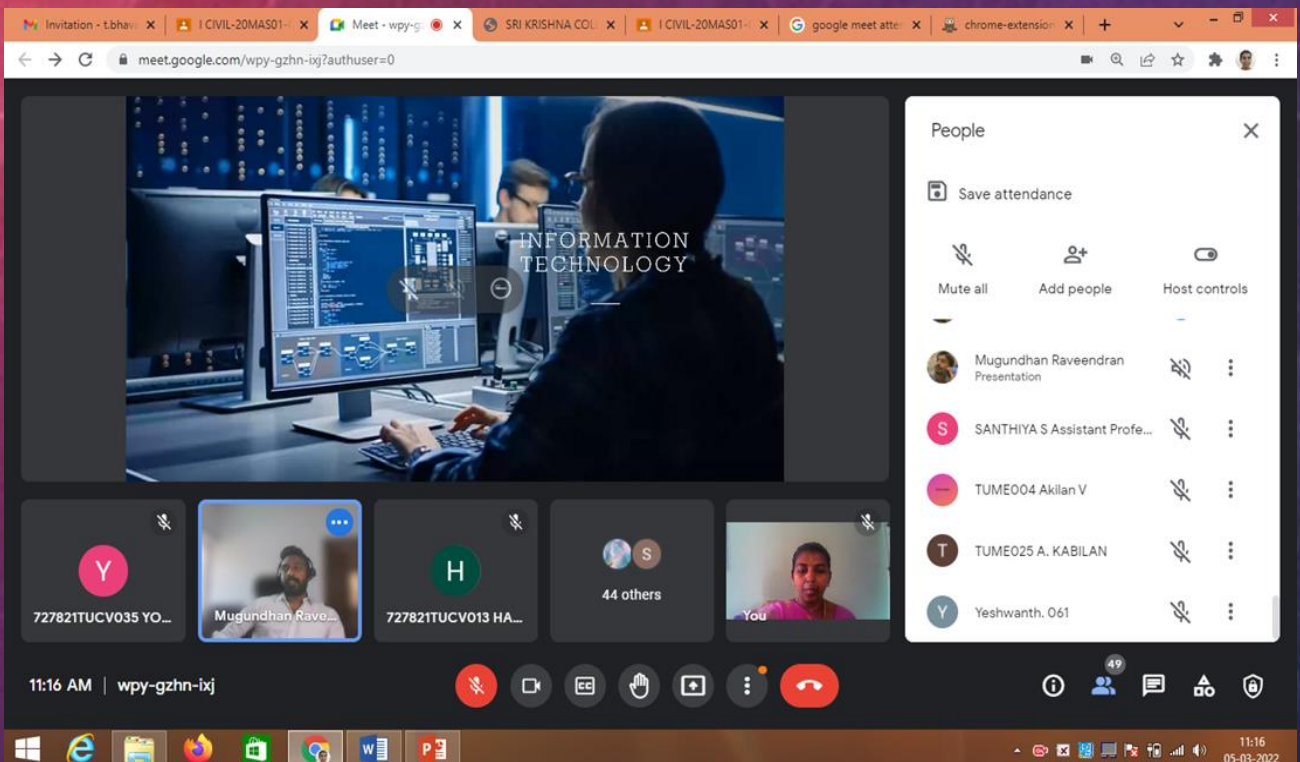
Invitation - t.bhava | I CIVIL-20MAS01- | Meet - wpy-g | SRI KRISHNA COL | I CIVIL-20MAS01- | google meet atte | chrome-extension

meet.google.com/wpy-gzhn-ixj?authuser=0

INFORMATION TECHNOLOGY

People

Save attendance

Mute all

Add people

Host controls

Mugundhan Raveendran
Presentation

SANTHIYA S Assistant Profe...

TUME004 Akilan V

TUME025 A. KABILAN

Yeshwanth. 061

Y
727821TUCV035 YO...

Mugundhan Rave...

H
727821TUCV013 HA...

S
44 others

You

11:16 AM | wpy-gzhn-ixj

49

11:16
05-03-2022